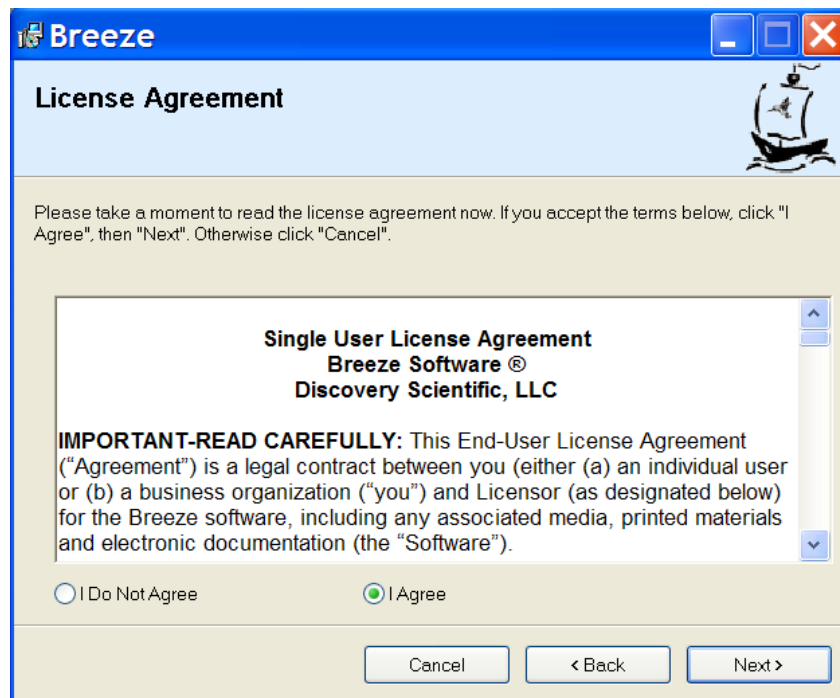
Breeze

License Agreement

Please take a moment to read the license agreement now. If you accept the terms below, click "I Agree", then "Next". Otherwise click "Cancel".

Single User License Agreement
Breeze Software ®
Discovery Scientific, LLC

IMPORTANT-READ CAREFULLY: This End-User License Agreement ("Agreement") is a legal contract between you (either (a) an individual user or (b) a business organization ("you") and Licensor (as designated below) for the Breeze software, including any associated media, printed materials and electronic documentation (the "Software").

I Do Not Agree

I Agree

Cancel

< Back

Next >